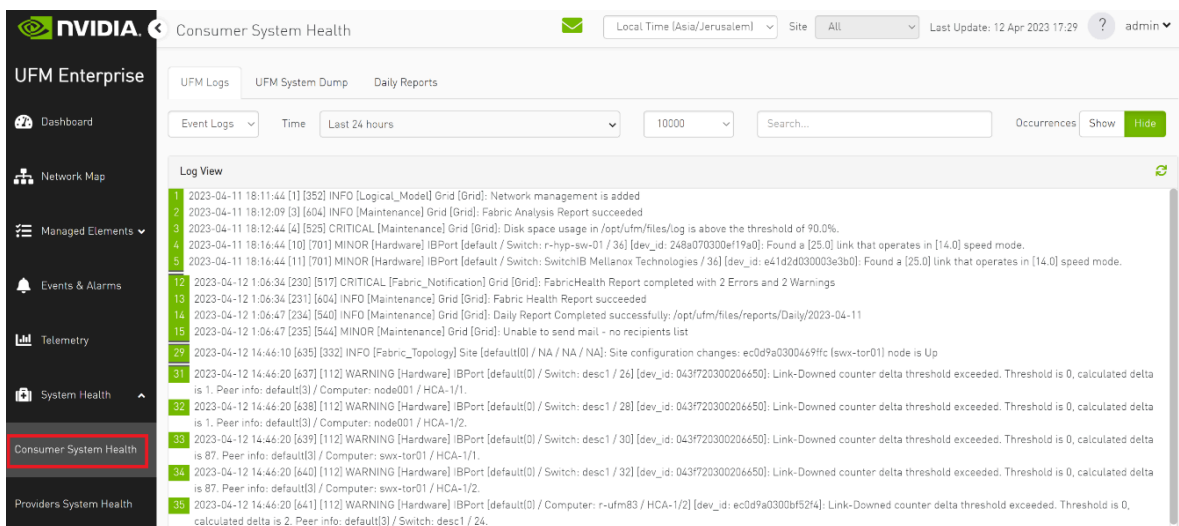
NVIDIA. UFM Enterprise

Dashboard

Network Map

Managed Elements

Events & Alarms

Telemetry

System Health

Consumer System Health

Providers System Health

Consumer System Health

Local Time (Asia/Jerusalem) Site All Last Update: 12 Apr 2023 17:29 ? admin

UFM Logs UFM System Dump Daily Reports

Event Logs Time Last 24 hours 10000 Search... Occurrences Show Hide

Log View

1 2023-04-11 18:11:44 [1] [352] INFO [Logical_Model] Grid [Grid]: Network management is added
2 2023-04-11 18:12:09 [3] [604] INFO [Maintenance] Grid [Grid]: Fabric Analysis Report succeeded
3 2023-04-11 18:12:44 [4] [525] CRITICAL [Maintenance] Grid [Grid]: Disk space usage in /opt/ufm/files/log is above the threshold of 90.0%.
4 2023-04-11 18:16:44 [10] [701] MINOR [Hardware] IBPort [default / Switch: r-hyp-sw-01 / 36] [dev_id: 248a070300ef19a0]: Found a [25.0] link that operates in [14.0] speed mode.
5 2023-04-11 18:16:44 [11] [701] MINOR [Hardware] IBPort [default / Switch: SwitchIB Mellanox Technologies / 36] [dev_id: e41d2d030003e3b0]: Found a [25.0] link that operates in [14.0] speed mode.
12 2023-04-12 1:06:34 [230] [517] CRITICAL [Fabric_Notification] Grid [Grid]: FabricHealth Report completed with 2 Errors and 2 Warnings
13 2023-04-12 1:06:34 [231] [604] INFO [Maintenance] Grid [Grid]: Fabric Health Report succeeded
14 2023-04-12 1:06:47 [234] [540] INFO [Maintenance] Grid [Grid]: Daily Report Completed successfully: /opt/ufm/files/reports/Daily/2023-04-11
15 2023-04-12 1:06:47 [235] [544] MINOR [Maintenance] Grid [Grid]: Unable to send mail - no recipients list
29 2023-04-12 14:46:10 [635] [332] INFO [Fabric_Topology] Site [default(0) / NA / NA / NA]: Site configuration changes: ec0d9a0300469ffc (swx-tor01) node is Up
31 2023-04-12 14:46:20 [637] [112] WARNING [Hardware] IBPort [default(0) / Switch: desc1 / 26] [dev_id: 043f720300206650]: Link-Downed counter delta threshold exceeded. Threshold is 0, calculated delta is 1. Peer info: default(3) / Computer: node001 / HCA-1/1.
32 2023-04-12 14:46:20 [638] [112] WARNING [Hardware] IBPort [default(0) / Switch: desc1 / 28] [dev_id: 043f720300206650]: Link-Downed counter delta threshold exceeded. Threshold is 0, calculated delta is 1. Peer info: default(3) / Computer: node001 / HCA-1/2.
33 2023-04-12 14:46:20 [639] [112] WARNING [Hardware] IBPort [default(0) / Switch: desc1 / 30] [dev_id: 043f720300206650]: Link-Downed counter delta threshold exceeded. Threshold is 0, calculated delta is 87. Peer info: default(3) / Computer: swx-tor01 / HCA-1/1.
34 2023-04-12 14:46:20 [640] [112] WARNING [Hardware] IBPort [default(0) / Switch: desc1 / 32] [dev_id: 043f720300206650]: Link-Downed counter delta threshold exceeded. Threshold is 0, calculated delta is 87. Peer info: default(3) / Computer: swx-tor01 / HCA-1/2.
35 2023-04-12 14:46:20 [641] [112] WARNING [Hardware] IBPort [default(0) / Computer: r-ufm83 / HCA-1/2] [dev_id: ec0d9a0300bf52f4]: Link-Downed counter delta threshold exceeded. Threshold is 0, calculated delta is 2. Peer info: default(3) / Switch: desc1 / 24.